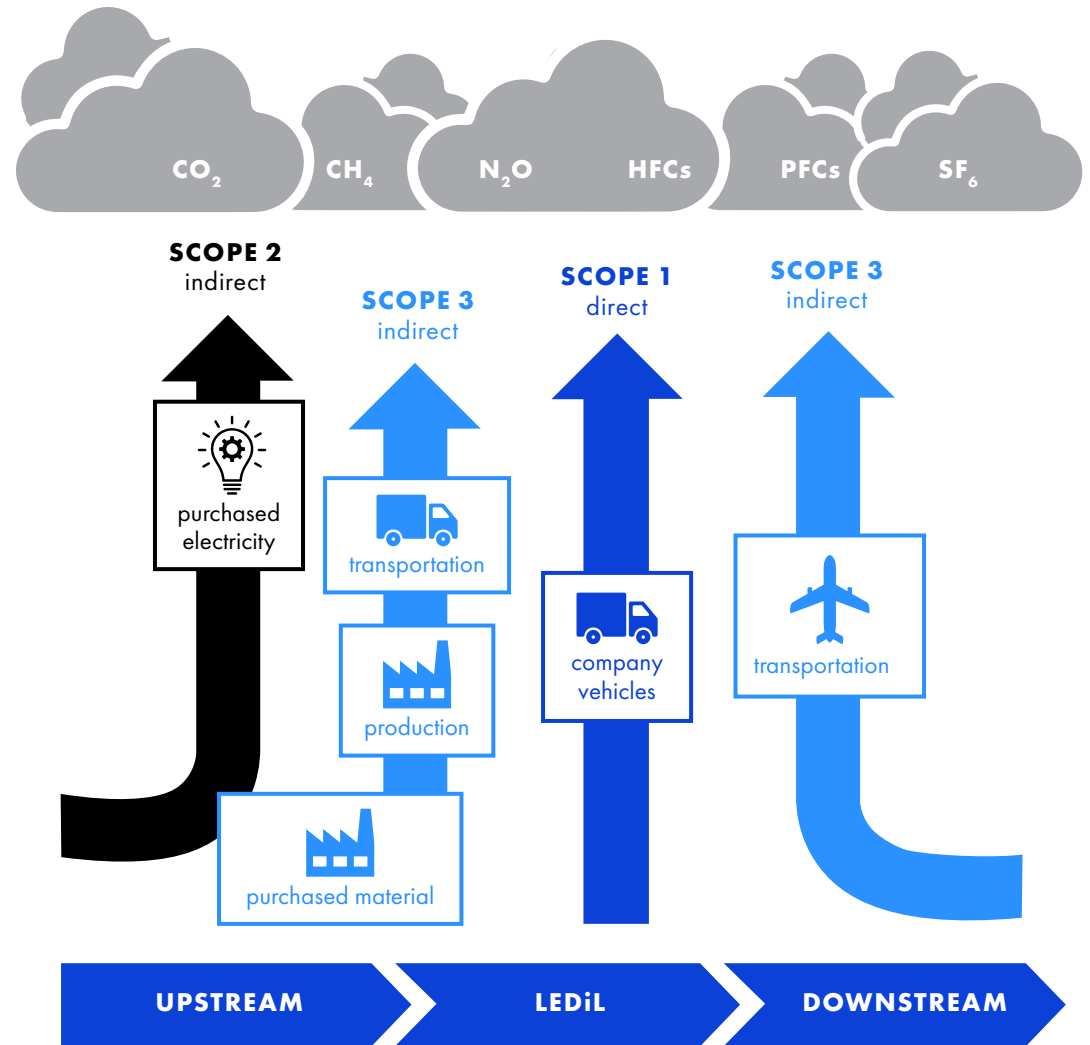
$CO_2$ $CH_4$ $N_2O$ HFCs PFCs $SF_6$

SCOPE 2
indirect

purchased electricity

SCOPE 3
indirect

transportation

production

purchased material

SCOPE 1
direct

company vehicles

SCOPE 3
indirect

transportation

UPSTREAM

LEDiL

DOWNSTREAM